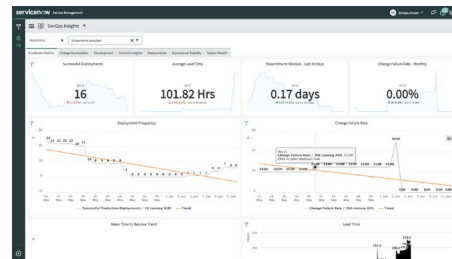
servicenow Service Management

DevOps Insights

Repository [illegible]

Practitioner Metrics | Change Acceleration | Development | Commit Insights | Deployments | Operational Stability | System Health

Successful Deployments

16

Average Lead Time

101.82 Hrs

Mean time to Resolve - Last 30 days

0.17 days

Change Failure Rate - Monthly

0.00%

Deployment Frequency

— Successful Production Deployments + 7d running SUM — Trend

Change Failure Rate

Change Failure Rate / 30d running AVG

— Change Failure Rate / 30d running AVG — Trend

Mean Time to Resolve Trend

Lead Time